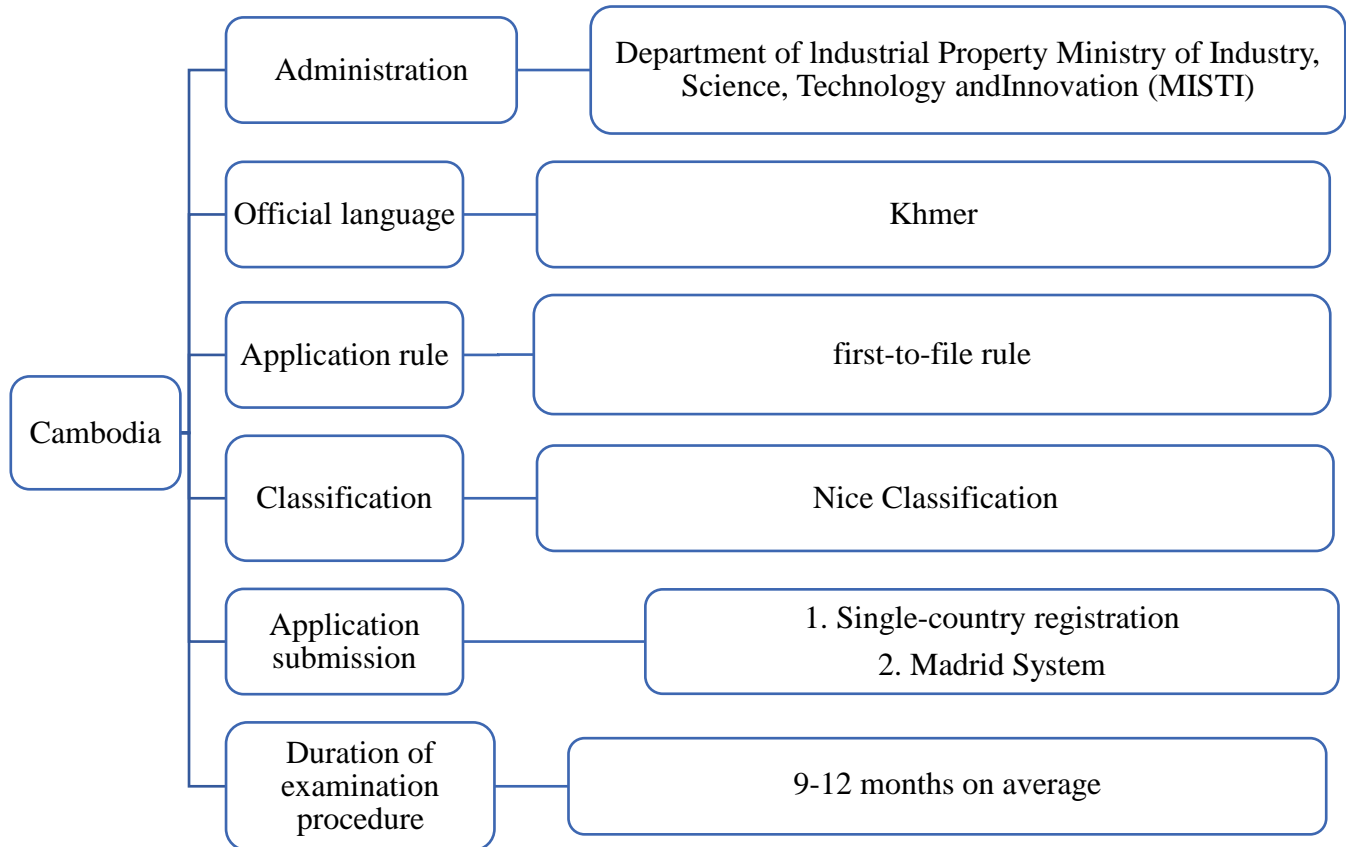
Cambodia

Administration

Department of lndustrial Property Ministry of Industry, Science, Technology andInnovation (MISTI)

Official language

Khmer

Application rule

first-to-file rule

Classification

Nice Classification

Application submission

1. Single-country registration
2. Madrid System

Duration of examination procedure

9-12 months on average